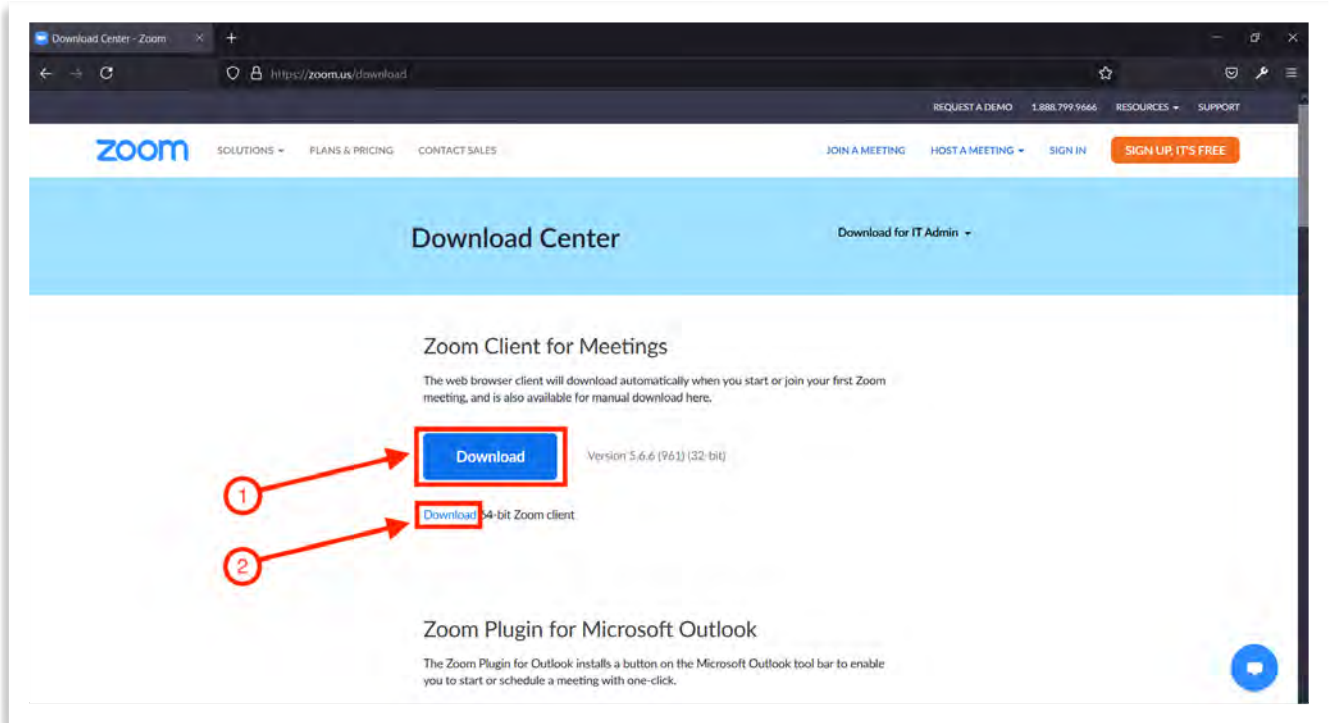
Download Center - Zoom

https://zoom.us/download

REQUEST A DEMO 1.888.799.9666 RESOURCES SUPPORT

zoom SOLUTIONS PLANS & PRICING CONTACT SALES JOIN A MEETING HOST A MEETING SIGN IN SIGN UP, IT'S FREE

Download Center

Download for IT Admin

Zoom Client for Meetings

The web browser client will download automatically when you start or join your first Zoom meeting, and is also available for manual download here.

Download

Version 5.6.6 (961) (32-bit)

1

Download 64-bit Zoom client

2

Zoom Plugin for Microsoft Outlook

The Zoom Plugin for Outlook installs a button on the Microsoft Outlook tool bar to enable you to start or schedule a meeting with one-click.